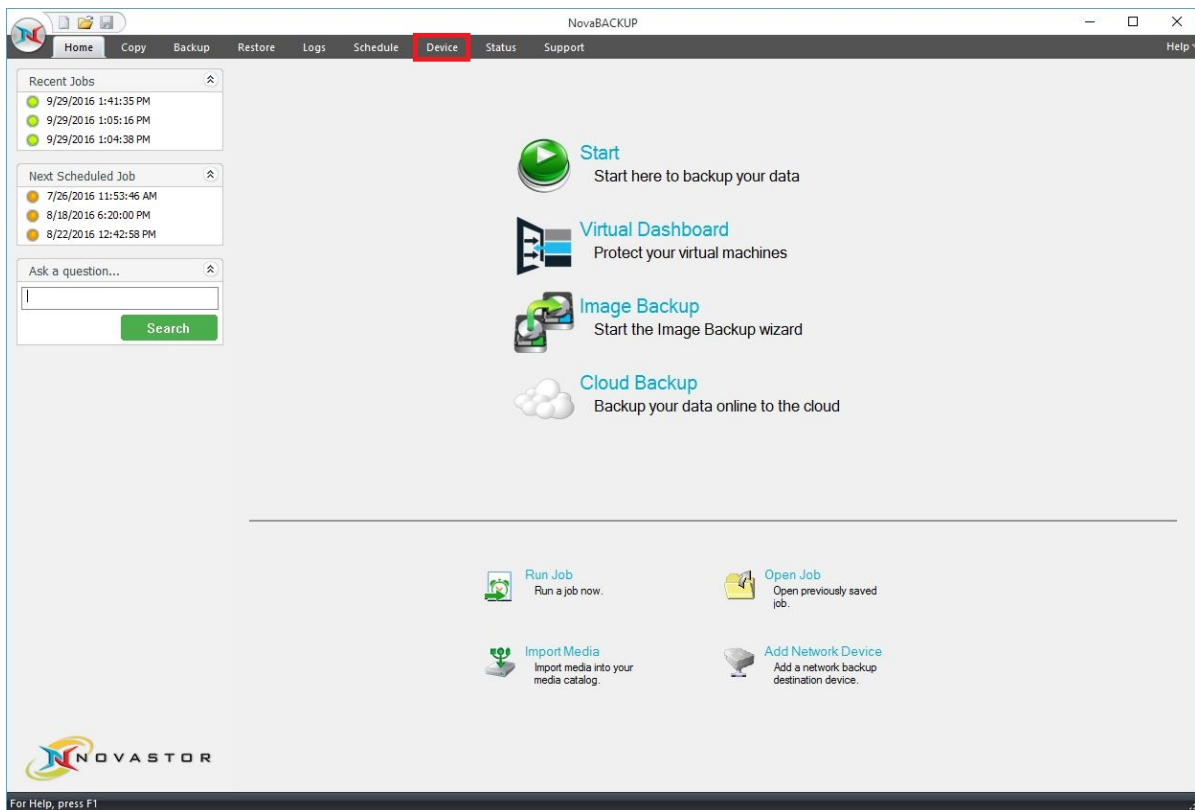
NovaBACKUP

Home Copy Backup Restore Logs Schedule Device Status Support

Help

Recent Jobs
9/29/2016 1:41:35 PM
9/29/2016 1:05:16 PM
9/29/2016 1:04:38 PM

Next Scheduled Job
7/26/2016 11:53:46 AM
8/18/2016 6:20:00 PM
8/22/2016 12:42:58 PM

Ask a question...

Search

Start
Start here to backup your data

Virtual Dashboard
Protect your virtual machines

Image Backup
Start the Image Backup wizard

Cloud Backup
Backup your data online to the cloud

Run Job
Run a job now.

Open Job
Open previously saved job.

Import Media
Import media into your media catalog.

Add Network Device
Add a network backup destination device.

NOVASTOR

For Help, press F1